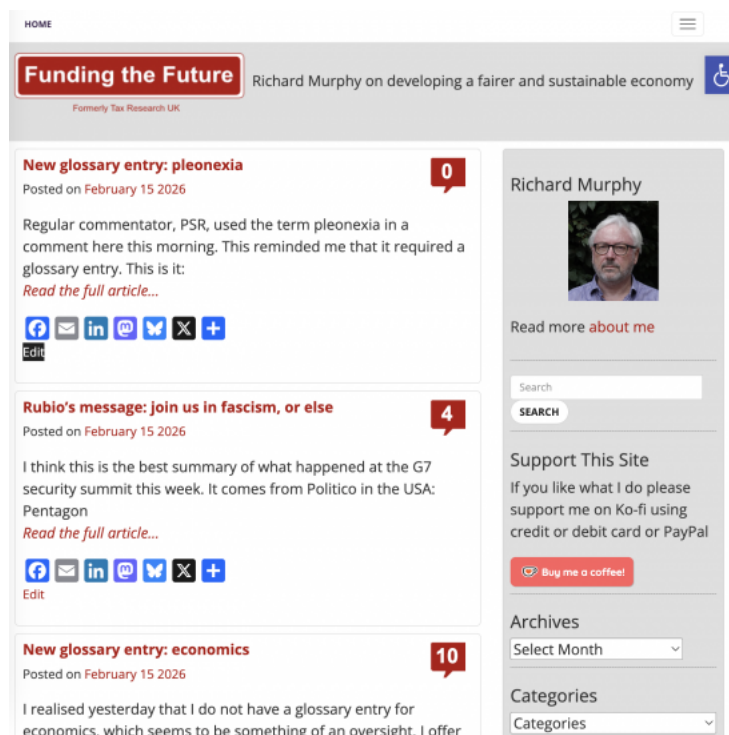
HOME

Funding the Future

Formerly Tax Research UK

Richard Murphy on developing a fairer and sustainable economy

New glossary entry: pleonexia

0

Posted on February 15 2026

Regular commentator, PSR, used the term pleonexia in a comment here this morning. This reminded me that it required a glossary entry. This is it:

Read the full article…

Edit

Rubio's message: join us in fascism, or else

4

Posted on February 15 2026

I think this is the best summary of what happened at the G7 security summit this week. It comes from Politico in the USA: Pentagon

Read the full article…

Edit

New glossary entry: economics

10

Posted on February 15 2026

I realised yesterday that I do not have a glossary entry for economics, which seems to be something of an oversight. I offer

Richard Murphy

Read more about me

Search

SEARCH

Support This Site

If you like what I do please support me on Ko-fi using credit or debit card or PayPal

Buy me a coffee!

Archives

Select Month

Categories

Categories